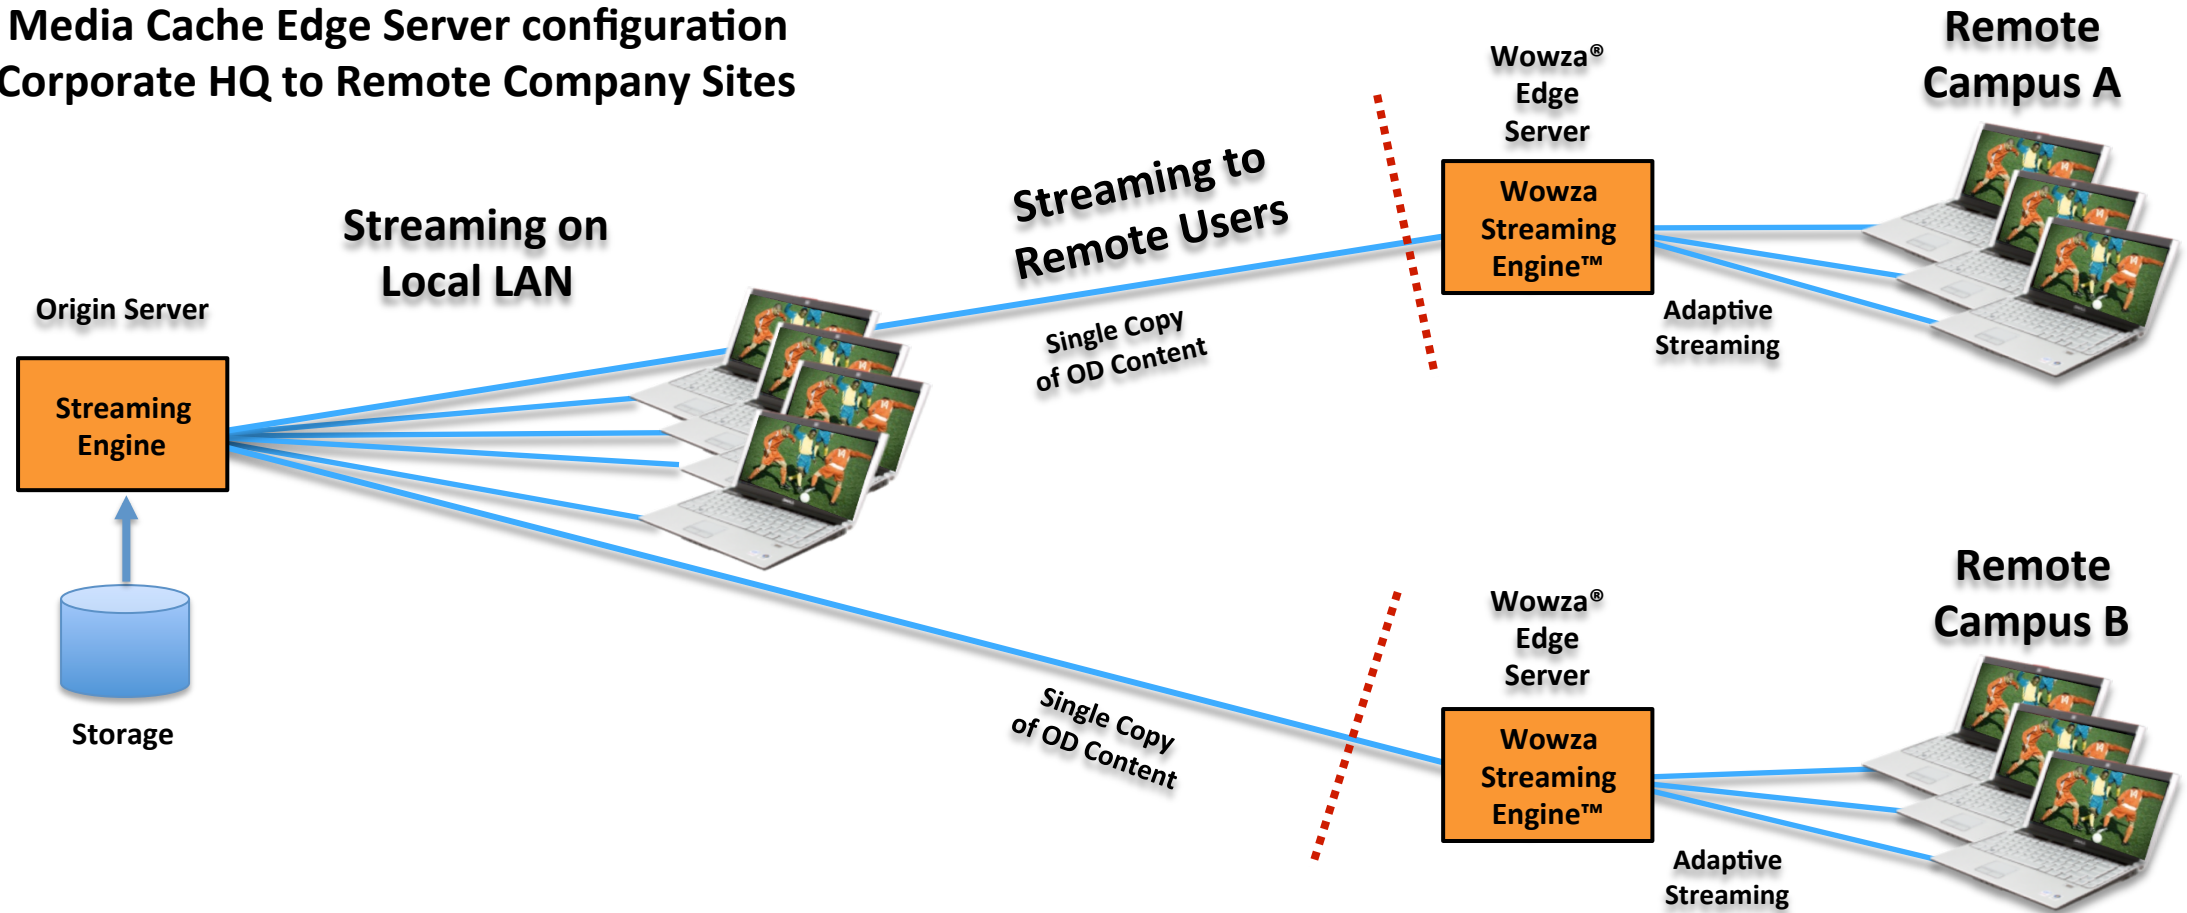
Media Cache Edge Server configuration
Corporate HQ to Remote Company Sites

Remote Campus A

Wowza® Edge Server

Wowza Streaming Engine™

Streaming to Remote Users

Streaming on Local LAN

Origin Server

Streaming Engine

Single Copy of OD Content

Adaptive Streaming

Storage

Remote Campus B

Wowza® Edge Server

Single Copy of OD Content

Wowza Streaming Engine™

Adaptive Streaming